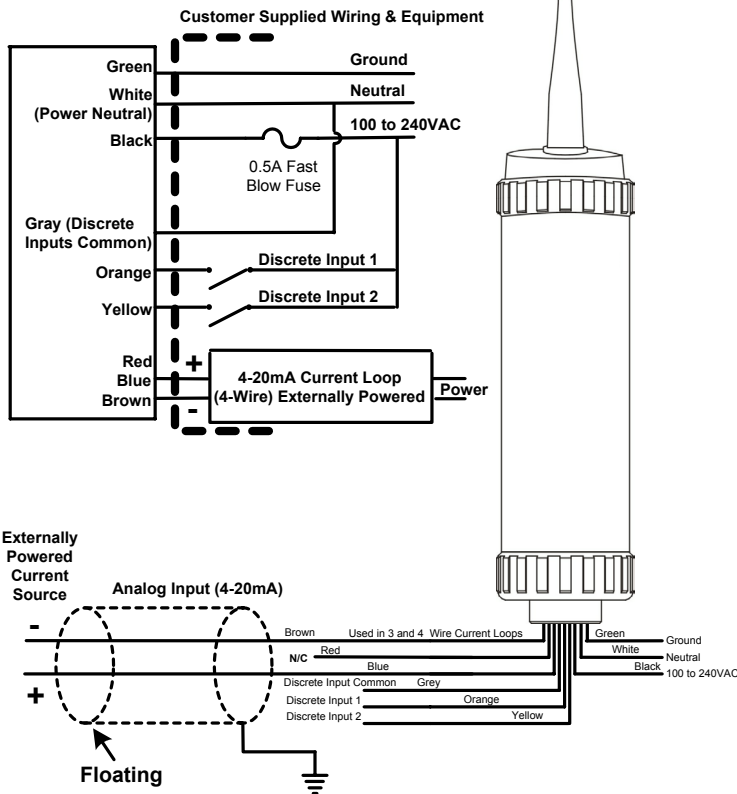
Customer Supplied Wiring & Equipment

Green
White (Power Neutral)
Black
Gray (Discrete Inputs Common)
Orange
Yellow
Red
Blue
Brown

Ground
Neutral
100 to 240VAC
0.5A Fast Blow Fuse
Discrete Input 1
Discrete Input 2
+
4-20mA Current Loop (4-Wire) Externally Powered
-
Power

Externally Powered Current Source
Analog Input (4-20mA)
-
+
Floating
Brown
Used in 3 and 4 Wire Current Loops
N/C
Red
Blue
Discrete Input Common
Grey
Discrete Input 1
Orange
Discrete Input 2
Yellow
Green
Ground
White
Neutral
Black
100 to 240VAC